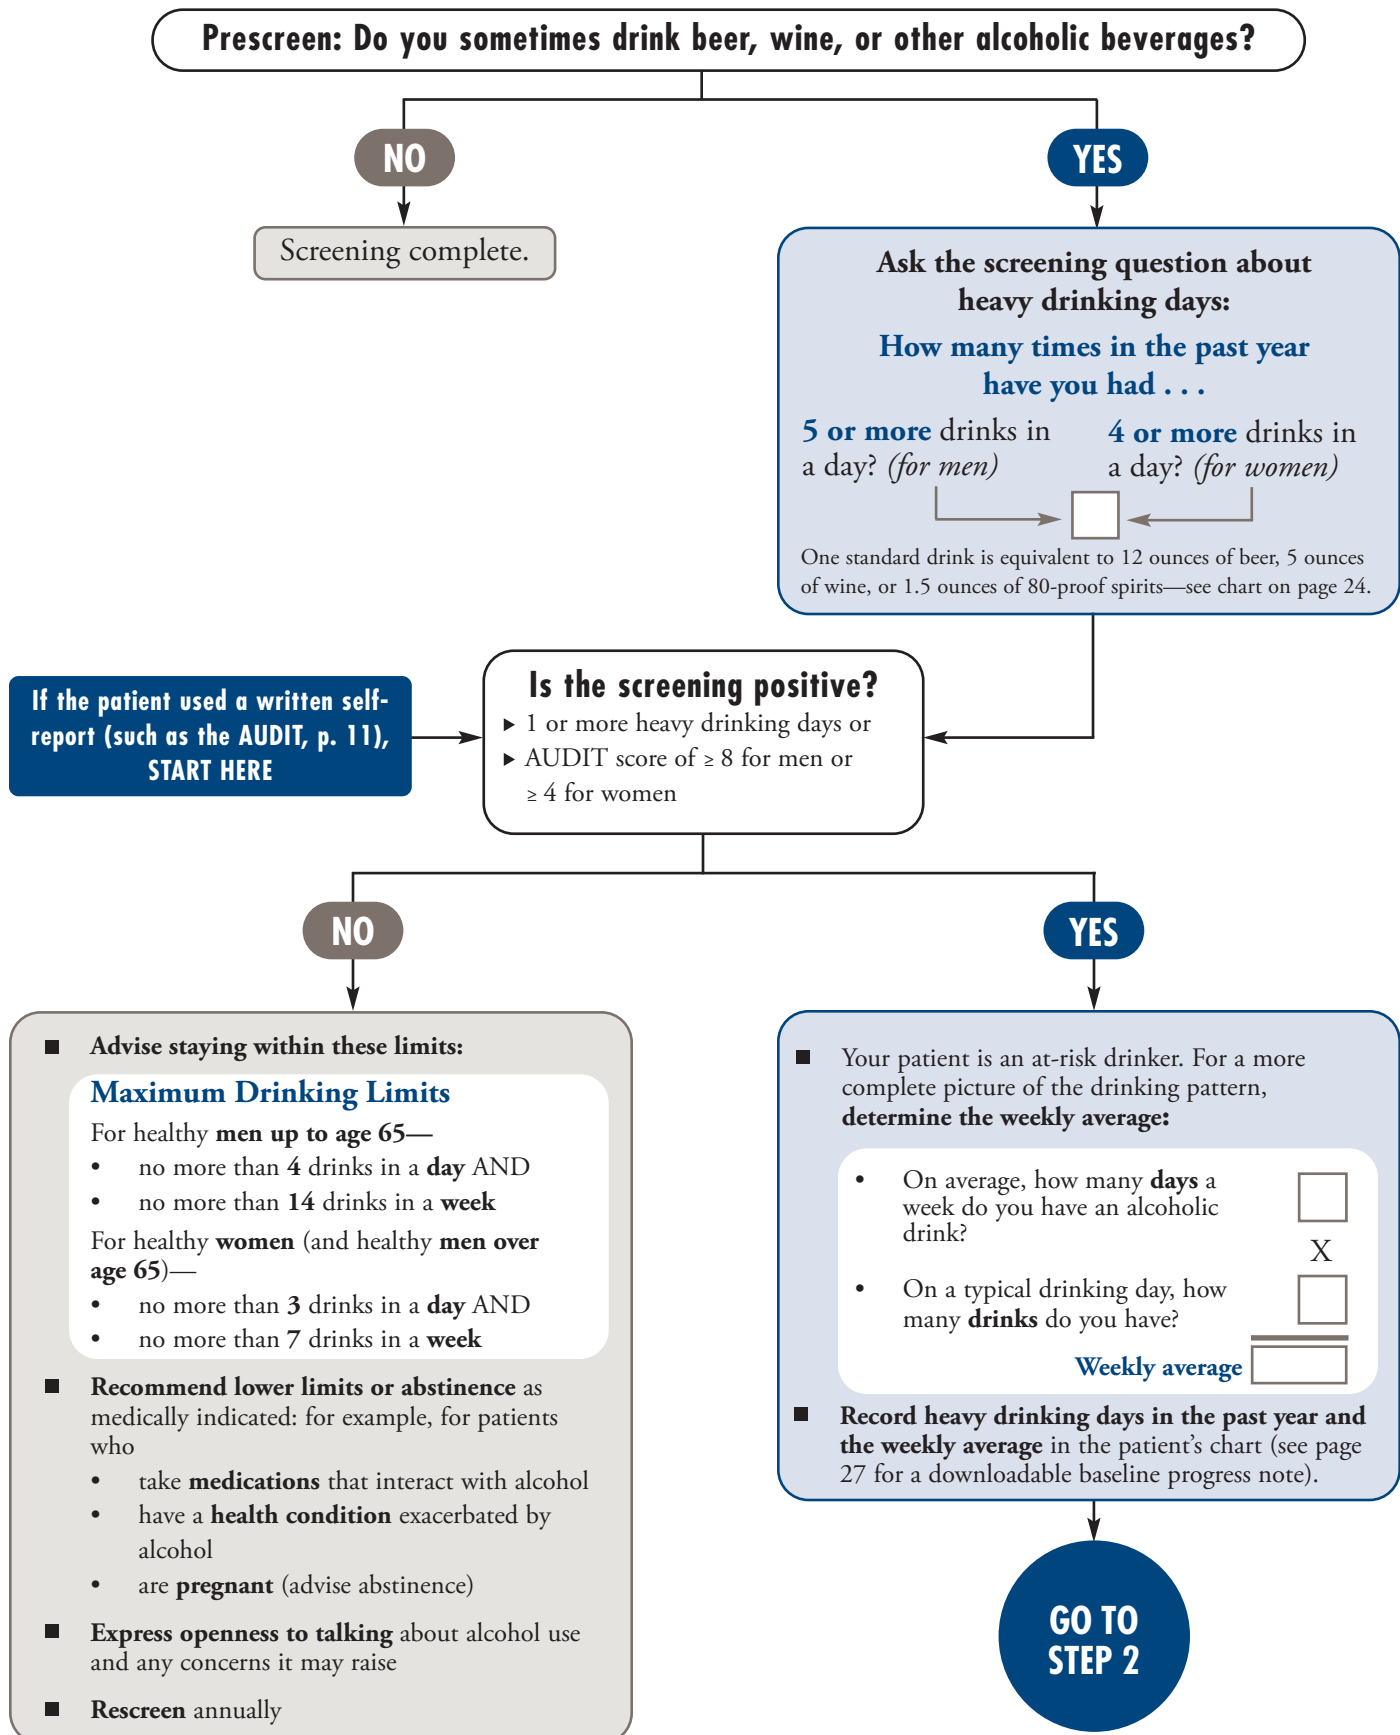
Prescreen: Do you sometimes drink beer, wine, or other alcoholic beverages?

NO

Screening complete.

YES

Ask the screening question about heavy drinking days:

How many times in the past year have you had . . .

5 or more drinks in a day? (for men)

4 or more drinks in a day? (for women)

One standard drink is equivalent to 12 ounces of beer, 5 ounces of wine, or 1.5 ounces of 80-proof spirits—see chart on page 24.

If the patient used a written self-report (such as the AUDIT, p. 11), START HERE

Is the screening positive?

▸ 1 or more heavy drinking days or

▸ AUDIT score of ≥ 8 for men or ≥ 4 for women

NO

YES

■ Advise staying within these limits:

Maximum Drinking Limits

For healthy men up to age 65—

• no more than 4 drinks in a day AND

• no more than 14 drinks in a week

For healthy women (and healthy men over age 65)—

• no more than 3 drinks in a day AND

• no more than 7 drinks in a week

■ Recommend lower limits or abstinence as medically indicated: for example, for patients who

• take medications that interact with alcohol

• have a health condition exacerbated by alcohol

• are pregnant (advise abstinence)

■ Express openness to talking about alcohol use and any concerns it may raise

■ Rescreen annually

■ Your patient is an at-risk drinker. For a more complete picture of the drinking pattern, determine the weekly average:

• On average, how many days a week do you have an alcoholic drink?

X

• On a typical drinking day, how many drinks do you have?

Weekly average

■ Record heavy drinking days in the past year and the weekly average in the patient's chart (see page 27 for a downloadable baseline progress note).

GO TO STEP 2